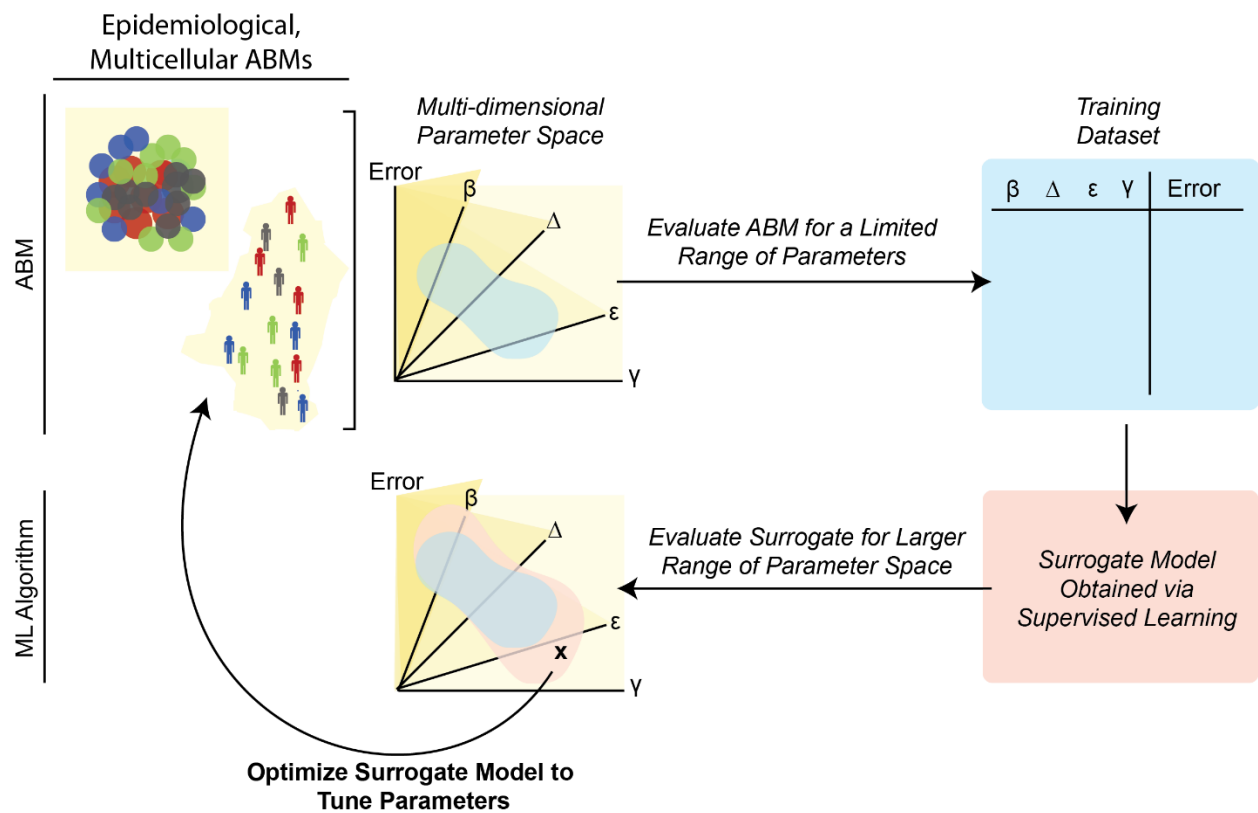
Epidemiological, Multicellular ABMs

ABM

Multi-dimensional Parameter Space

Error
β
Δ
ε
γ

Evaluate ABM for a Limited Range of Parameters

Training Dataset

| β | Δ | ε | γ | Error |
|---|---|---|---|---|
| | | | | |

ML Algorithm

Error
β
Δ
ε
x
γ

Evaluate Surrogate for Larger Range of Parameter Space

Surrogate Model Obtained via Supervised Learning

Optimize Surrogate Model to Tune Parameters